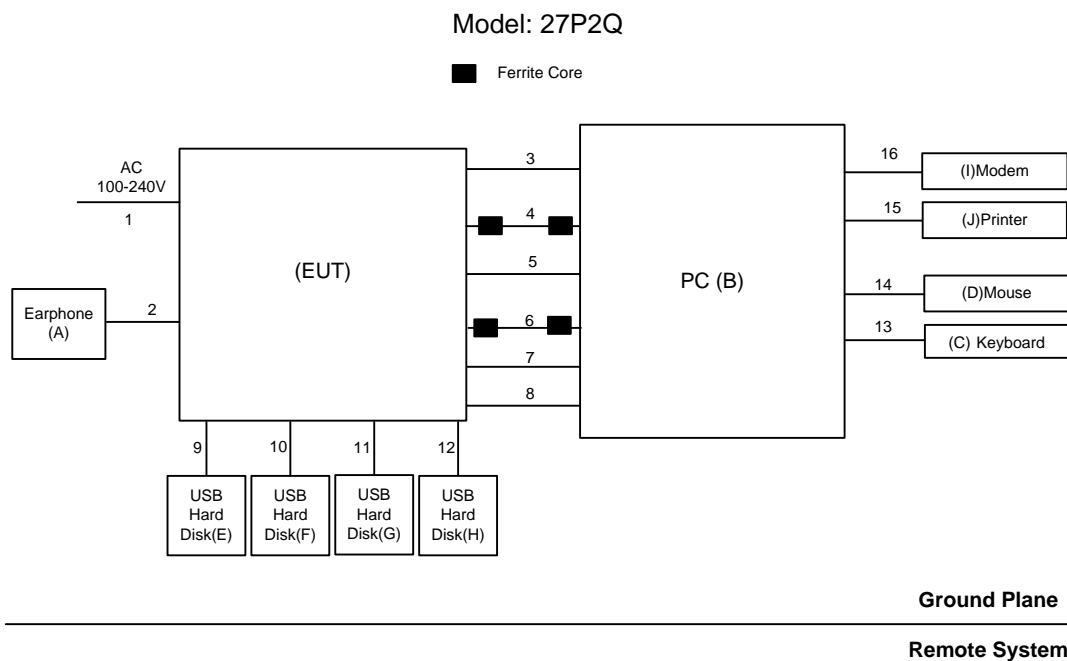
Model: 27P2Q

Ferrite Core

AC
100-240V

1

Earphone
(A)

2

(EUT)

3

4

5

6

7

8

PC (B)

16

(I)Modem

15

(J)Printer

14

(D)Mouse

13

(C) Keyboard

9

10

11

12

USB
Hard
Disk(E)

USB
Hard
Disk(F)

USB
Hard
Disk(G)

USB
Hard
Disk(H)

Ground Plane

Remote System